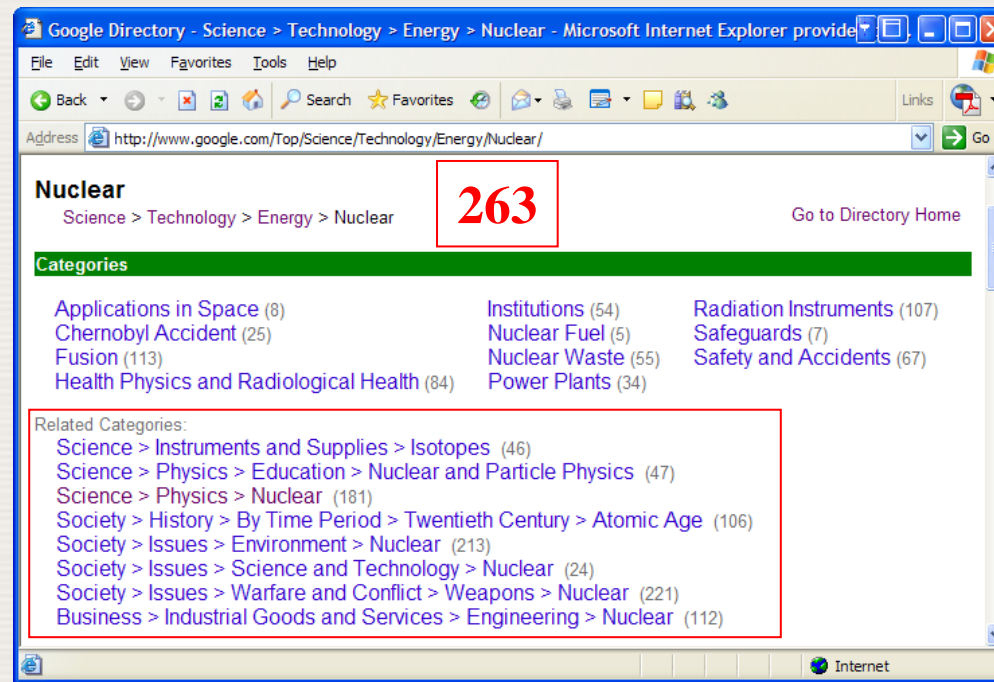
Google Directory - Science > Technology > Energy > Nuclear - Microsoft Internet Explorer provide

File Edit View Favorites Tools Help

Back Search Favorites Links

Address http://www.google.com/Top/Science/Technology/Energy/Nuclear/ Go

Nuclear
Science > Technology > Energy > Nuclear

263

Go to Directory Home

Categories

Applications in Space (8)
Chernobyl Accident (25)
Fusion (113)
Health Physics and Radiological Health (84)

Institutions (54)
Nuclear Fuel (5)
Nuclear Waste (55)
Power Plants (34)

Radiation Instruments (107)
Safeguards (7)
Safety and Accidents (67)

Related Categories:
Science > Instruments and Supplies > Isotopes (46)
Science > Physics > Education > Nuclear and Particle Physics (47)
Science > Physics > Nuclear (181)
Society > History > By Time Period > Twentieth Century > Atomic Age (106)
Society > Issues > Environment > Nuclear (213)
Society > Issues > Science and Technology > Nuclear (24)
Society > Issues > Warfare and Conflict > Weapons > Nuclear (221)
Business > Industrial Goods and Services > Engineering > Nuclear (112)

Internet